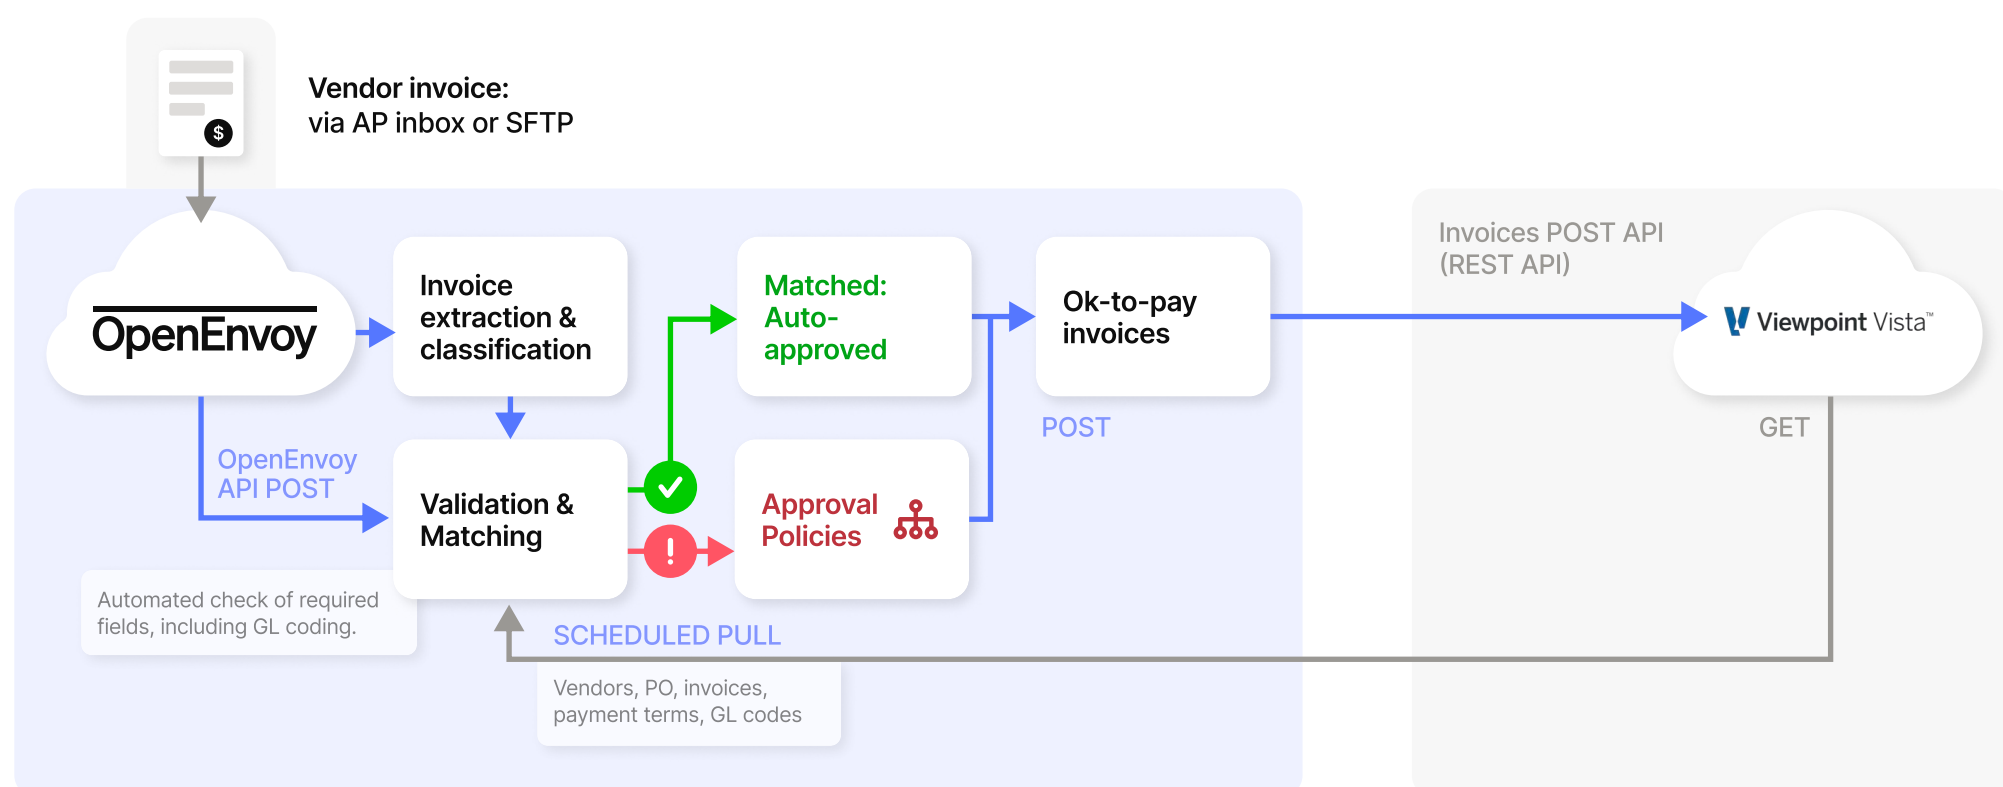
$

Vendor invoice:
via AP inbox or SFTP

OpenEnvoy

Invoice extraction & classification

Matched: Auto-approved

Ok-to-pay invoices

Invoices POST API (REST API)

Viewpoint Vista™

POST

GET

OpenEnvoy API POST

Validation & Matching

Approval Policies

Automated check of required fields, including GL coding.

SCHEDULED PULL

Vendors, PO, invoices, payment terms, GL codes